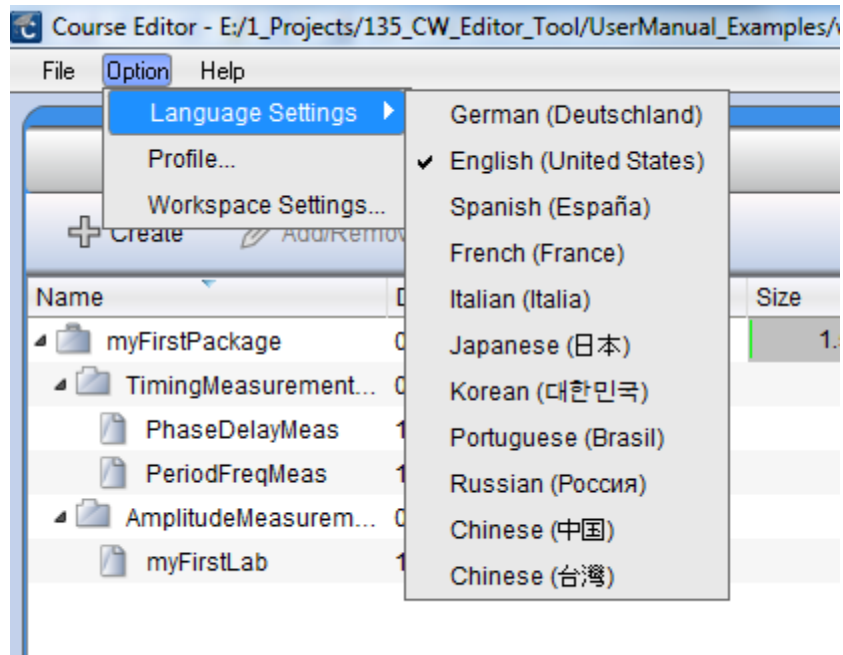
Course Editor - E:/1_Projects/135_CW_Editor_Tool/UserManual_Examples/

File Option Help

Language Settings
Profile...
Workspace Settings...

German (Deutschland)
English (United States)
Spanish (España)
French (France)
Italian (Italia)
Japanese (日本)
Korean (대한민국)
Portuguese (Brasil)
Russian (Россия)
Chinese (中国)
Chinese (台灣)

Create Add/Remov

| Name | D | Size |
|---|---|---|
| myFirstPackage | 0 | 1. |
| TimingMeasurement... | 0 | |
| PhaseDelayMeas | 1 | |
| PeriodFreqMeas | 1 | |
| AmplitudeMeasurem... | 0 | |
| myFirstLab | 1 | |